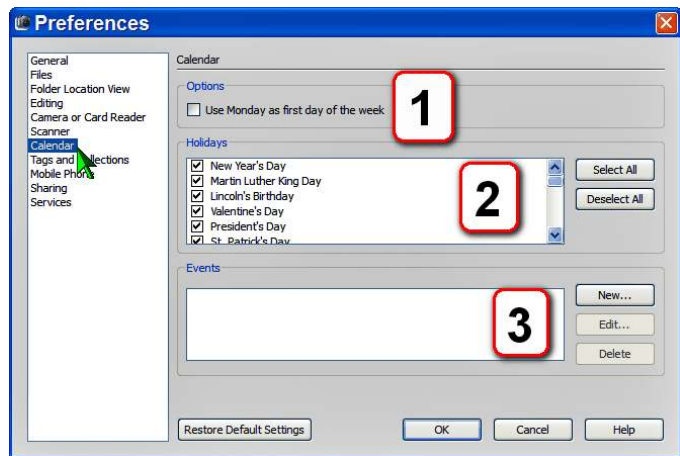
Preferences

General
Files
Folder Location View
Editing
Camera or Card Reader
Scanner
Calendar
Tags and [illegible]llections
Mobile Phon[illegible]
Sharing
Services

Calendar

Options

Use Monday as first day of the week

1

Holidays

New Year's Day
Martin Luther King Day
Lincoln's Birthday
Valentine's Day
President's Day
St. Patrick's Day

2

Select All
Deselect All

Events

3

New...
Edit...
Delete

Restore Default Settings
OK
Cancel
Help